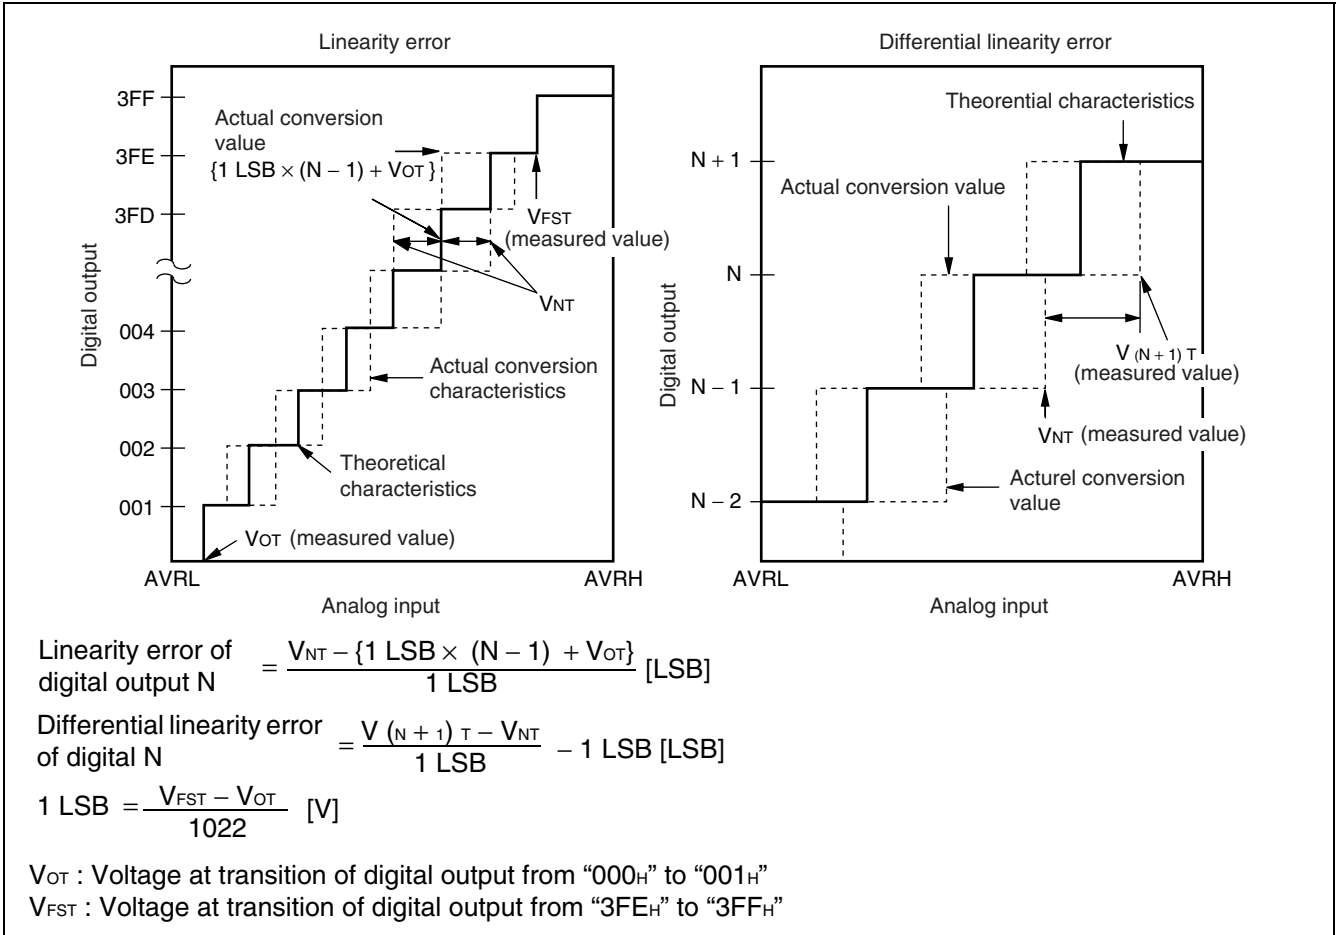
Linearity error

3FF
3FE
3FD
004
003
002
001

Actual conversion value
$\{1 \text{ LSB} \times (N - 1) + V_{OT}\}$

$V_{FST}$
(measured value)

$V_{NT}$

Actual conversion characteristics

Theoretical characteristics

$V_{OT}$ (measured value)

Digital output

AVRL
AVRH
Analog input

Differential linearity error

N + 1
N
N – 1
N – 2

Theorential characteristics

Actual conversion value

$V_{(N+1)T}$
(measured value)

$V_{NT}$ (measured value)

Acturel conversion value

Digital output

AVRL
AVRH
Analog input

Linearity error of digital output N $= \frac{V_{NT} - \{1 \text{ LSB} \times (N - 1) + V_{OT}\}}{1 \text{ LSB}}$ [LSB]

Differential linearity error of digital N $= \frac{V_{(N+1)T} - V_{NT}}{1 \text{ LSB}} - 1$ LSB [LSB]

$1 \text{ LSB} = \frac{V_{FST} - V_{OT}}{1022}$ [V]

$V_{OT}$ : Voltage at transition of digital output from “$000_H$” to “$001_H$”
$V_{FST}$ : Voltage at transition of digital output from “$3FE_H$” to “$3FF_H$”